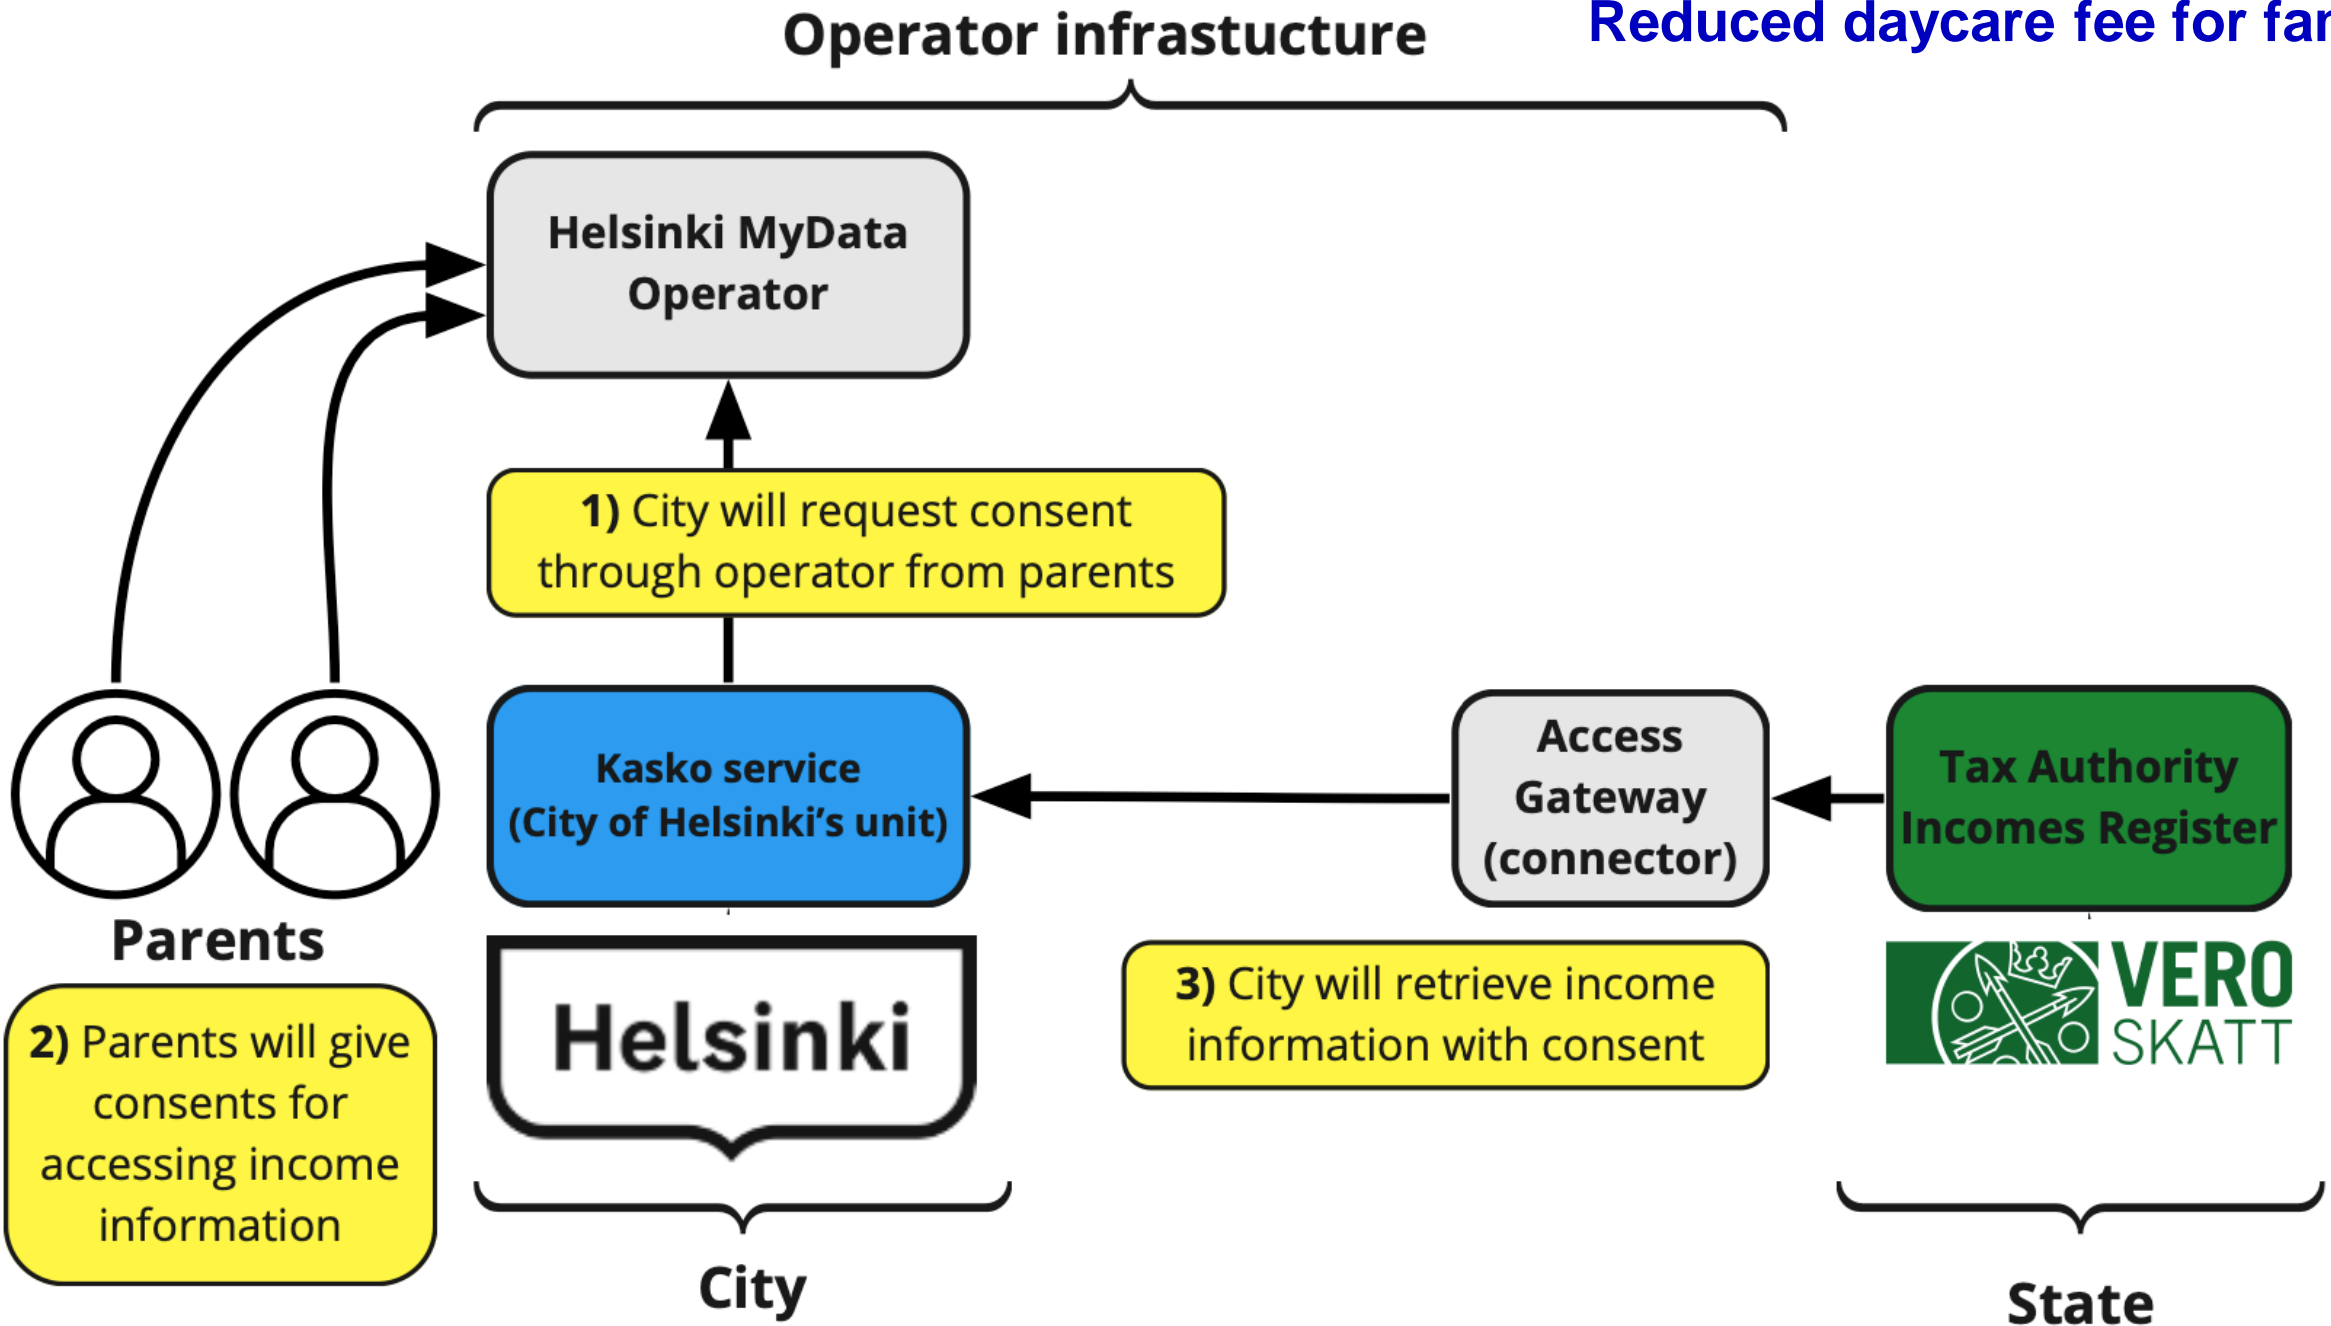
Operator infrastucture

Reduced daycare fee for far

Helsinki MyData Operator

1) City will request consent through operator from parents

Kasko service (City of Helsinki's unit)

Access Gateway (connector)

Tax Authority Incomes Register

Parents

2) Parents will give consents for accessing income information

Helsinki

3) City will retrieve income information with consent

VERO SKATT

City

State